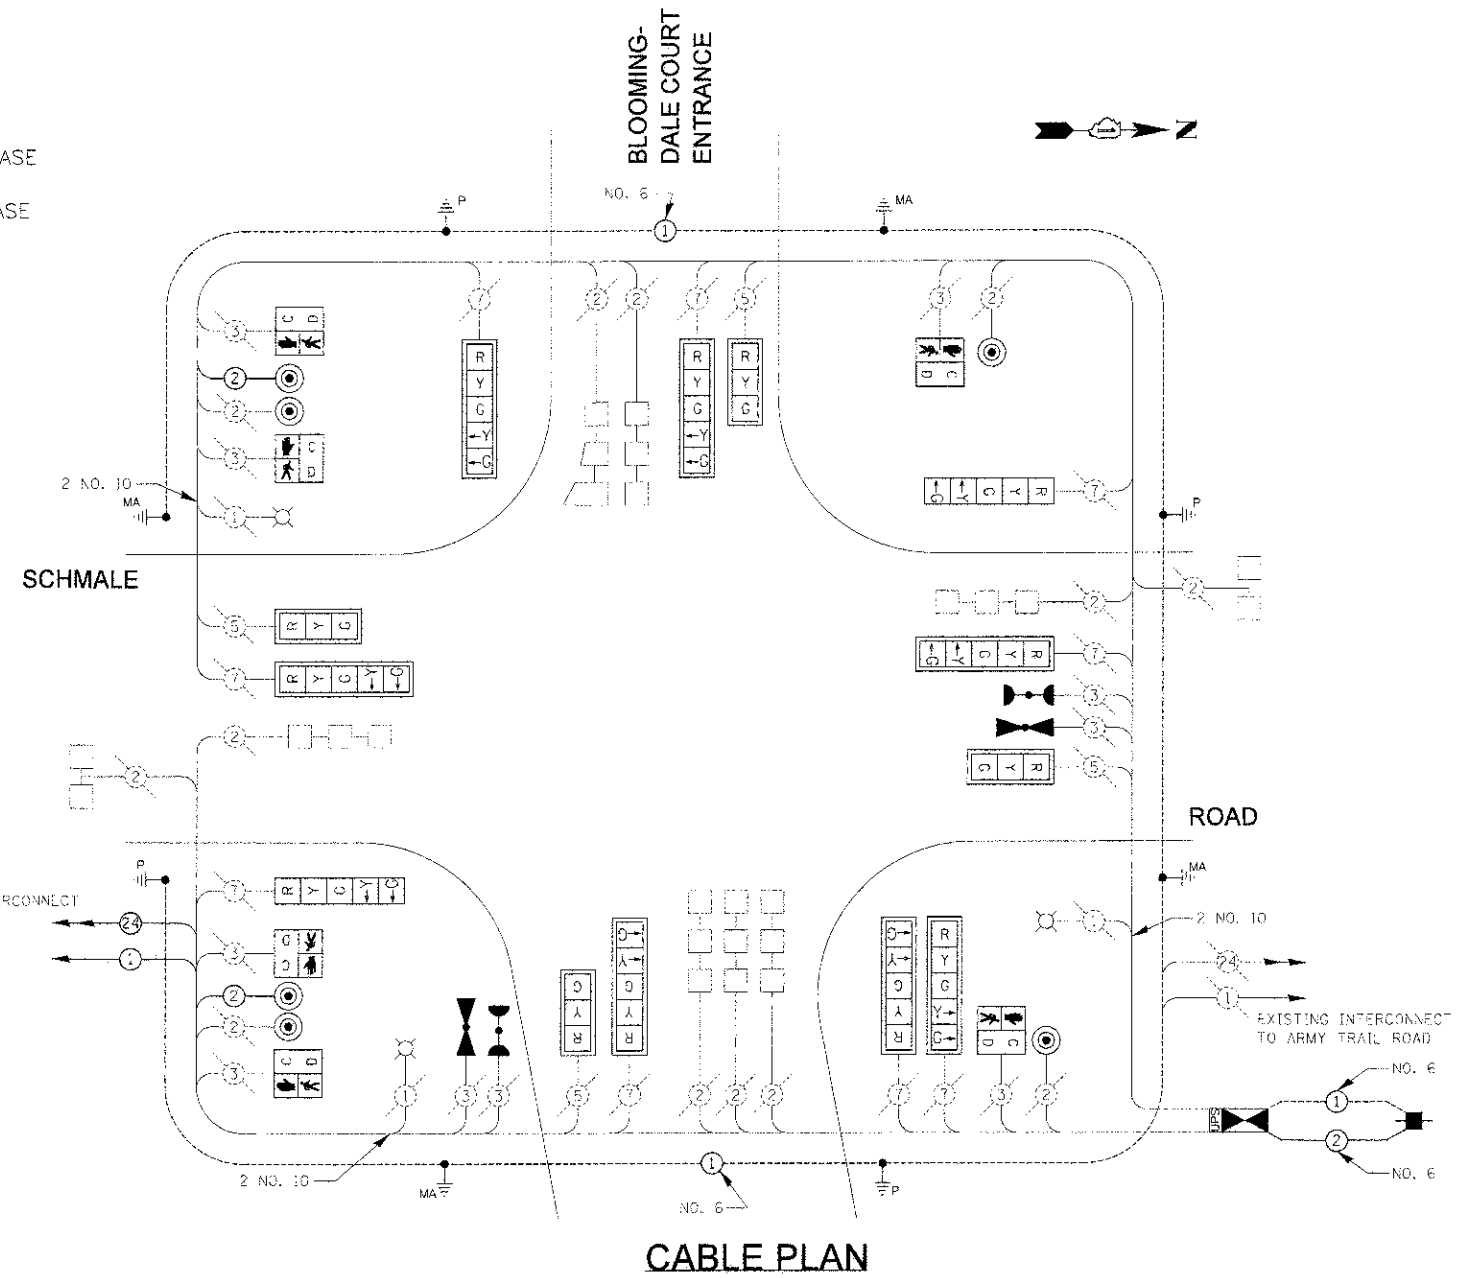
ASE

ASE

BLOOMING-DALE COURT ENTRANCE

Z

NO. 6

P

MA

1

3

2

2

7

5

3

2

C D

R Y G Y G

R Y G

D C

2

2

3

C D

2 NO. 10

MA

1

R Y G Y G

R Y G Y G

7

P

SCHMALE

5

R Y G

7

R Y G Y G

2

R Y G Y G

2

7

3

3

2

R Y G

5

ROAD

P

RCONNECT

24

1

7

R Y G Y G

3

2

2

3

C D

P

MA

2 NO. 10

24

1

EXISTING INTERCONNECT TO ARMY TRAIL ROAD

NO. 6

1

2

NO. 6

1

3

3

5

7

2

2

2

7

7

3

2

2 NO. 10

MA

1

NO. 6

P

UPS

CABLE PLAN